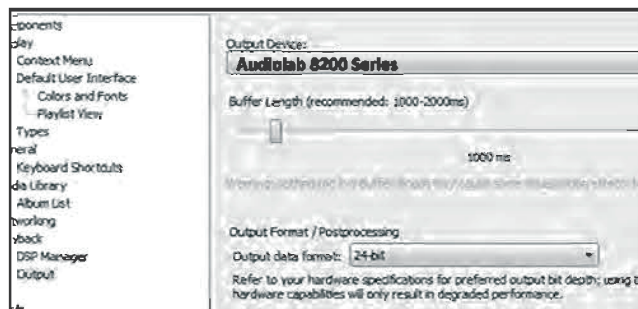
nponents
play
Context Menu
Default User Interface
Colors and Fonts
Playlist View
Types
neral
Keyboard Shortcuts
dia Library
Album List
tworking
yback
DSP Manager
Output

Output Device:
Audiolab 8200 Series

Buffer Length (recommended: 1000-2000ms)

1000 ms

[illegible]

Output Format / Postprocessing
Output data format: 24-bit

Refer to your hardware specifications for preferred output bit depth; using t hardware capabilities will only result in degraded performance.